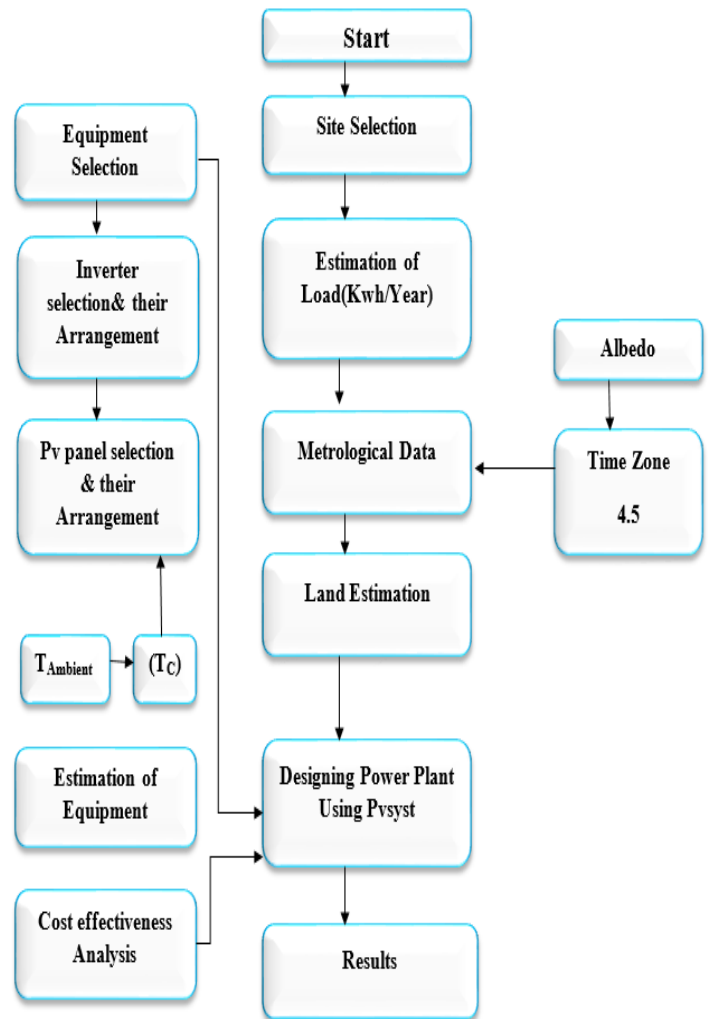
Start

Site Selection

Estimation of Load(Kwh/Year)

Metrological Data

Land Estimation

Designing Power Plant Using Pvsyst

Results

Equipment Selection

Inverter selection& their Arrangement

Pv panel selection & their Arrangement

$T_{Ambient}$

$(T_C)$

Estimation of Equipment

Cost effectiveness Analysis

Albedo

Time Zone 4.5